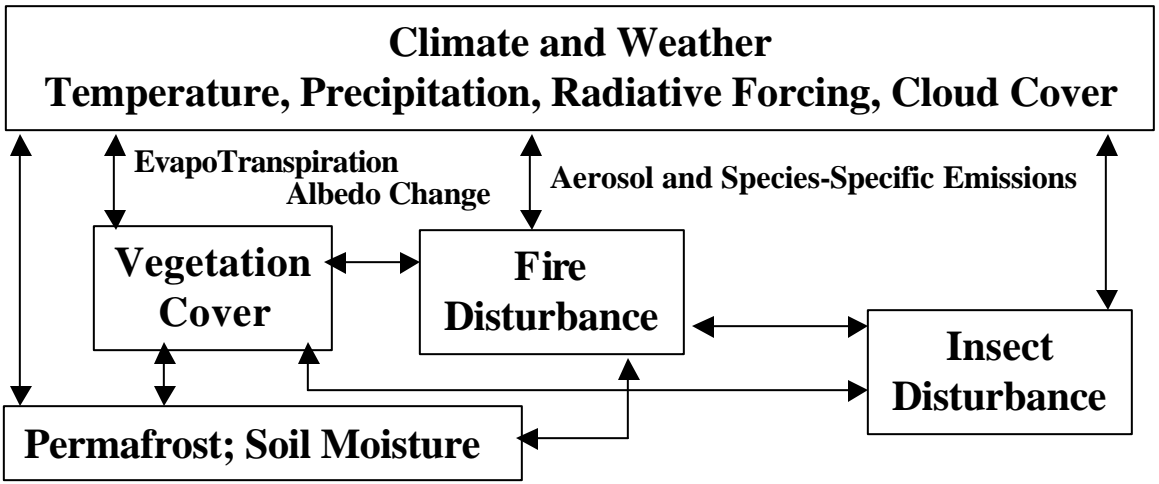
Climate and Weather
Temperature, Precipitation, Radiative Forcing, Cloud Cover

EvapoTranspiration
Albedo Change

Aerosol and Species-Specific Emissions

Vegetation Cover

Fire Disturbance

Insect Disturbance

Permafrost; Soil Moisture